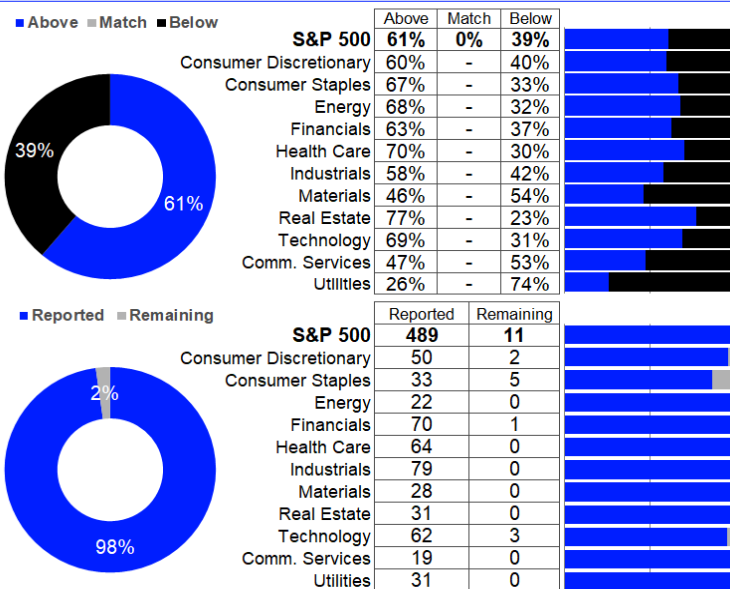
Above Match Below

39%

61%

| | Above | Match | Below |
|---|---|---|---|
| S&P 500 | 61% | 0% | 39% |
| Consumer Discretionary | 60% | - | 40% |
| Consumer Staples | 67% | - | 33% |
| Energy | 68% | - | 32% |
| Financials | 63% | - | 37% |
| Health Care | 70% | - | 30% |
| Industrials | 58% | - | 42% |
| Materials | 46% | - | 54% |
| Real Estate | 77% | - | 23% |
| Technology | 69% | - | 31% |
| Comm. Services | 47% | - | 53% |
| Utilities | 26% | - | 74% |

Reported Remaining

2%

98%

| | Reported | Remaining |
|---|---|---|
| S&P 500 | 489 | 11 |
| Consumer Discretionary | 50 | 2 |
| Consumer Staples | 33 | 5 |
| Energy | 22 | 0 |
| Financials | 70 | 1 |
| Health Care | 64 | 0 |
| Industrials | 79 | 0 |
| Materials | 28 | 0 |
| Real Estate | 31 | 0 |
| Technology | 62 | 3 |
| Comm. Services | 19 | 0 |
| Utilities | 31 | 0 |